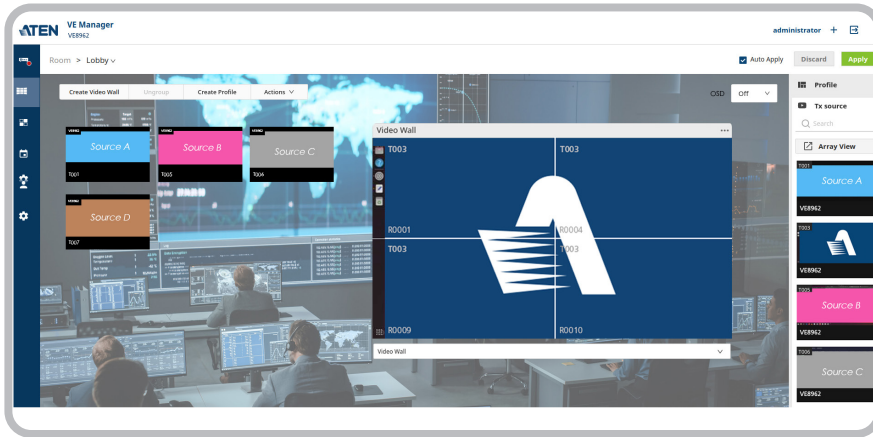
ATEN VE Manager
VE8962

administrator

Room > Lobby

Auto Apply Discard Apply

Create Video Wall Ungroup Create Profile Actions

OSD Off

VE8962
Source A
T001

VE8962
Source B
T005

VE8962
Source C
T006

VE8962
Source D
T007

Video Wall
T003
T003
R0001
R0004
T003
T003
R0009
R0010

Video Wall

Profile
Tx source
Search
Array View

T001
Source A
VE8962

T003
VE8962

T005
Source B
VE8962

T006
Source C
VE8962